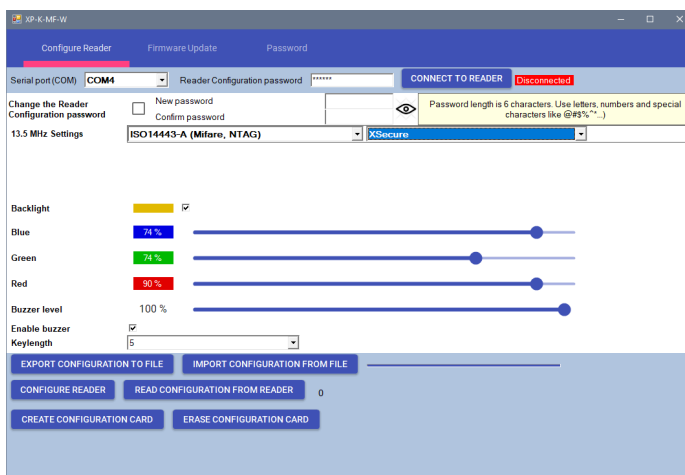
XP-K-MF-W

Configure Reader

Firmware Update

Password

Serial port (COM) COM4

Reader Configuration password ******

CONNECT TO READER

Disconnected

Change the Reader Configuration password

New password

Confirm password

Password length is 6 characters. Use letters, numbers and special characters like @#$%^*...)

13.5 MHz Settings

ISO14443-A (Mifare, NTAG)

XSecure

Backlight

Blue 74 %

Green 74 %

Red 90 %

Buzzer level 100 %

Enable buzzer

Keylength 5

EXPORT CONFIGURATION TO FILE

IMPORT CONFIGURATION FROM FILE

CONFIGURE READER

READ CONFIGURATION FROM READER

0

CREATE CONFIGURATION CARD

ERASE CONFIGURATION CARD